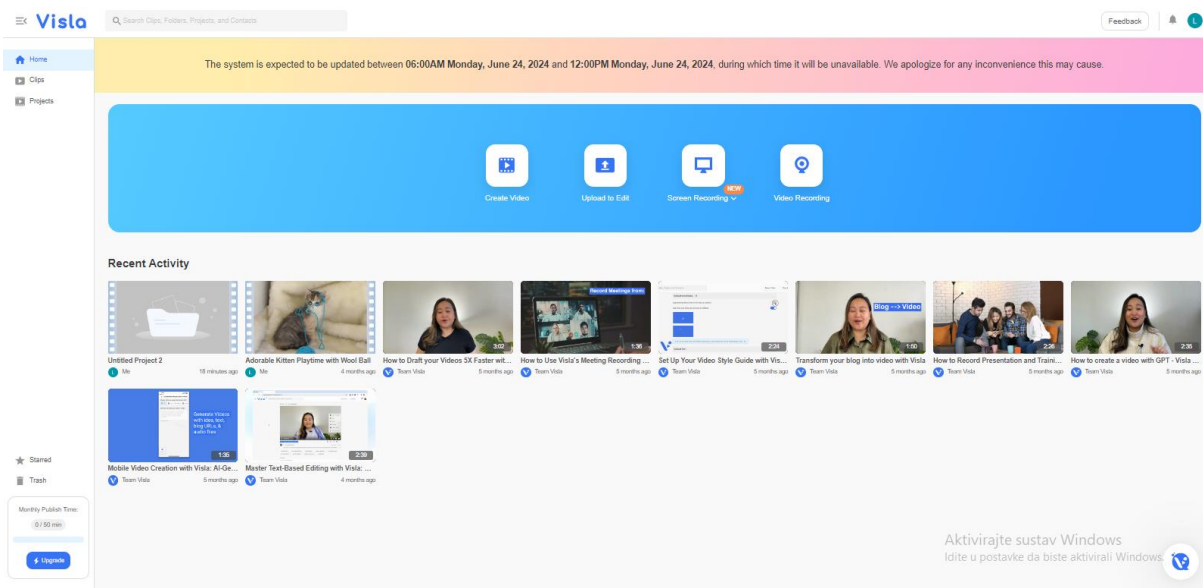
Visla
Search Clips, Folders, Projects, and Contacts
Feedback
L

Home
Clips
Projects

The system is expected to be updated between 06:00AM Monday, June 24, 2024 and 12:00PM Monday, June 24, 2024, during which time it will be unavailable. We apologize for any inconvenience this may cause.

Create Video
Upload to Edit
NEW
Screen Recording
Video Recording

Recent Activity

Untitled Project 2
L Me 18 minutes ago

Adorable Kitten Playtime with Wool Ball
L Me 4 months ago

3:02
How to Draft your Videos 5X Faster wit...
Team Visla 5 months ago

Record Meetings from
1:36
How to Use Visla's Meeting Recording ...
Team Visla 5 months ago

2:24
Set Up Your Video Style Guide with Vis...
Team Visla 5 months ago

Blog --> Video
1:50
Transform your blog into video with Visla
Team Visla 5 months ago

2:26
How to Record Presentation and Traini...
Team Visla 5 months ago

2:35
How to create a video with GPT - Visla ...
Team Visla 5 months ago

Generate Videos with ideas, text, blog URLs, & audio files
1:36
Mobile Video Creation with Visla: AI-Ge...
Team Visla 5 months ago

2:38
Master Text-Based Editing with Visla: ...
Team Visla 4 months ago

Starred
Trash
Monthly Publish Time:
0 / 50 min
Upgrade

Aktivirajte sustav Windows
Idite u postavke da biste aktivirali Windows.